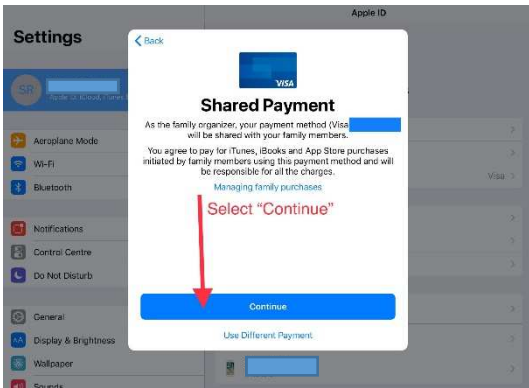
Apple ID

Settings

SR

Aeroplane Mode

Wi-Fi

Bluetooth

Notifications

Control Centre

Do Not Disturb

General

Display & Brightness

Wallpaper

Sounds

Visa

< Back

VISA

Shared Payment

As the family organizer, your payment method (Visa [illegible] will be shared with your family members.

You agree to pay for iTunes, iBooks and App Store purchases initiated by family members using this payment method and will be responsible for all the charges.

Managing family purchases

Select "Continue"

Continue

Use Different Payment